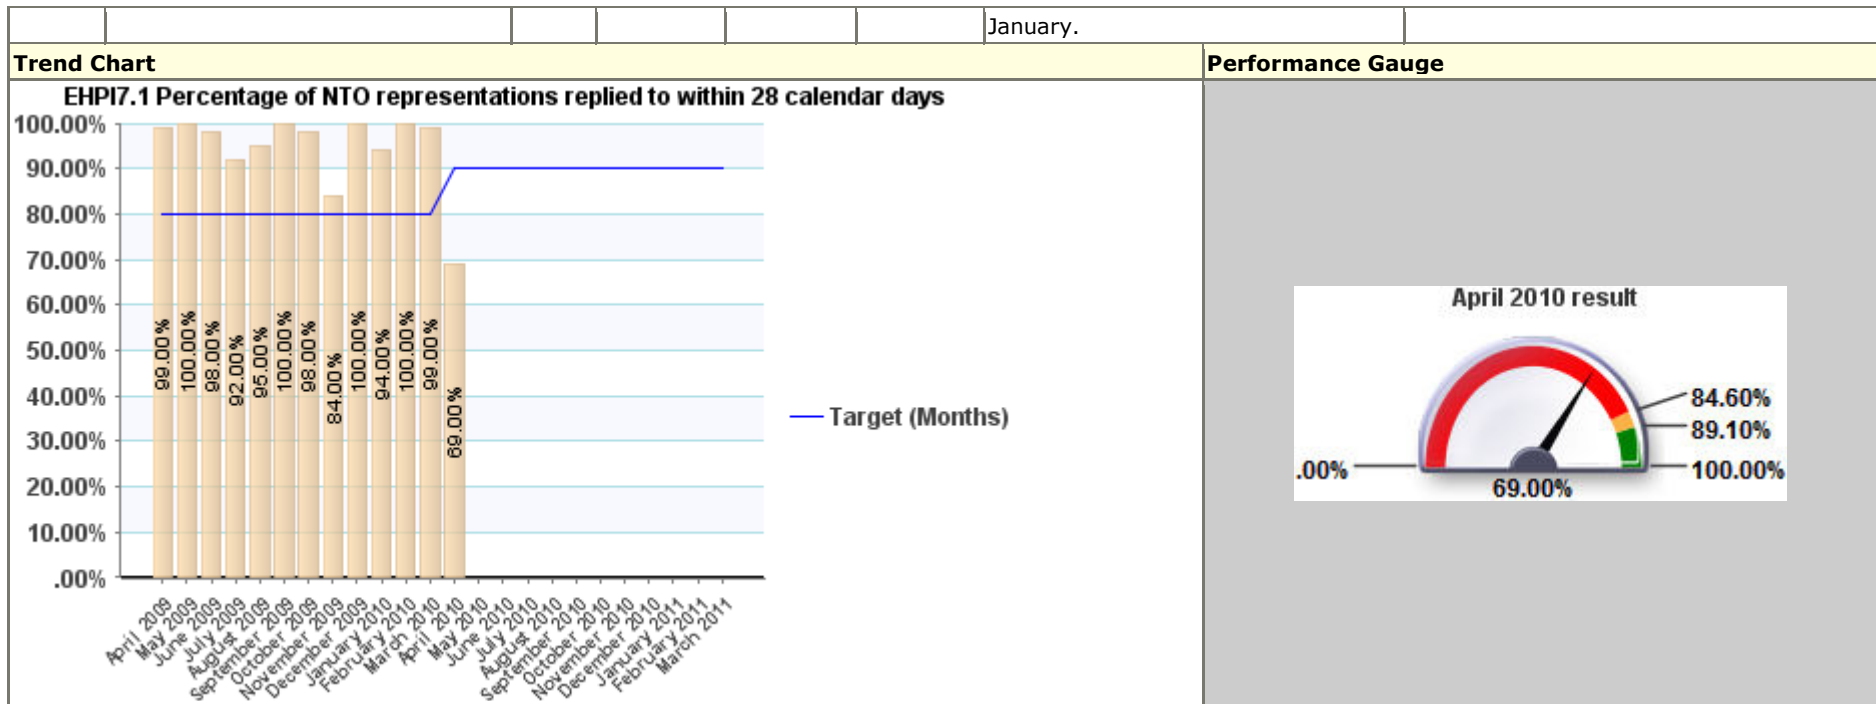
January.

| Trend Chart | Performance Gauge |
|---|---|

EHPI7.1 Percentage of NTO representations replied to within 28 calendar days

100.00%
90.00%
80.00%
70.00%
60.00%
50.00%
40.00%
30.00%
20.00%
10.00%
.00%

99.00% 100.00% 98.00% 92.00% 95.00% 100.00% 98.00% 84.00% 100.00% 94.00% 100.00% 99.00% 69.00%

April 2009 May 2009 June 2009 July 2009 August 2009 September 2009 October 2009 November 2009 December 2009 January 2010 February 2010 March 2010 April 2010 May 2010 June 2010 July 2010 August 2010 September 2010 October 2010 November 2010 December 2010 January 2011 February 2011 March 2011

Target (Months)

April 2010 result
84.60%
89.10%
.00%
100.00%
69.00%